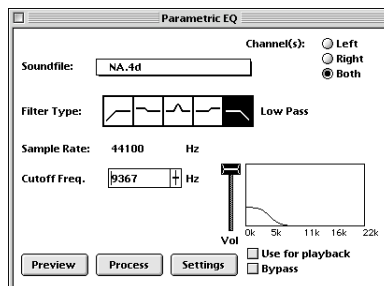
Parametric EQ

Channel(s): Left Right Both

Soundfile: NA.4d

Filter Type: Low Pass

Sample Rate: 44100 Hz

Cutoff Freq. 9367 Hz

0k 5k 11k 16k 22k

Vol

Use for playback

Bypass

Preview Process Settings